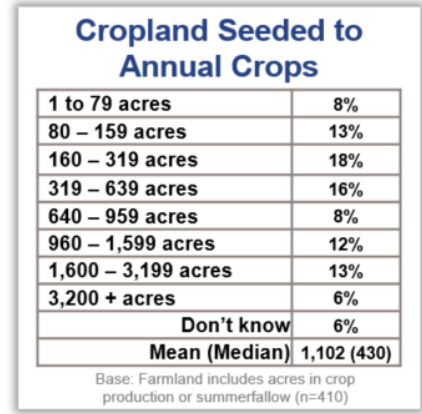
Cropland Seeded to Annual Crops

| 1 to 79 acres | 8% |
|---|---|
| 80 – 159 acres | 13% |
| 160 – 319 acres | 18% |
| 319 – 639 acres | 16% |
| 640 – 959 acres | 8% |
| 960 – 1,599 acres | 12% |
| 1,600 – 3,199 acres | 13% |
| 3,200 + acres | 6% |
| Don't know | 6% |
| Mean (Median) | 1,102 (430) |

Base: Farmland includes acres in crop production or summerfallow (n=410)